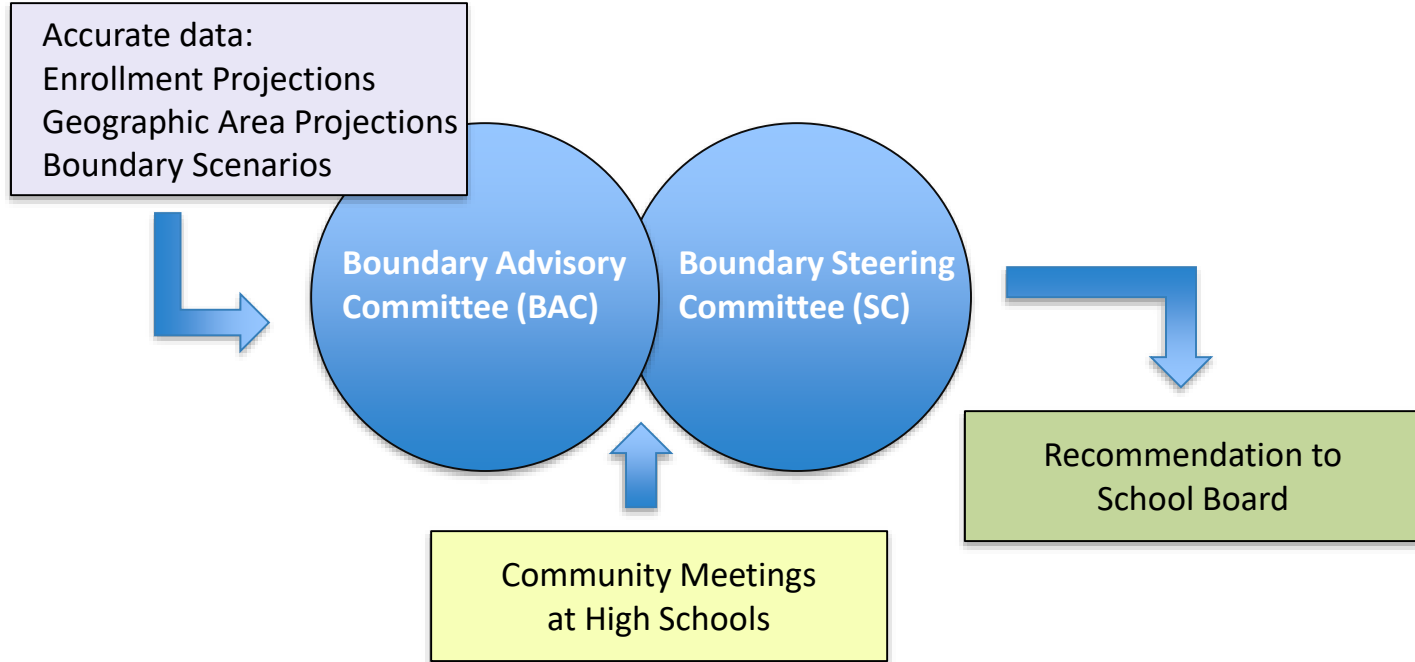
Accurate data:
Enrollment Projections
Geographic Area Projections
Boundary Scenarios

Boundary Advisory Committee (BAC)

Boundary Steering Committee (SC)

Recommendation to School Board

Community Meetings at High Schools